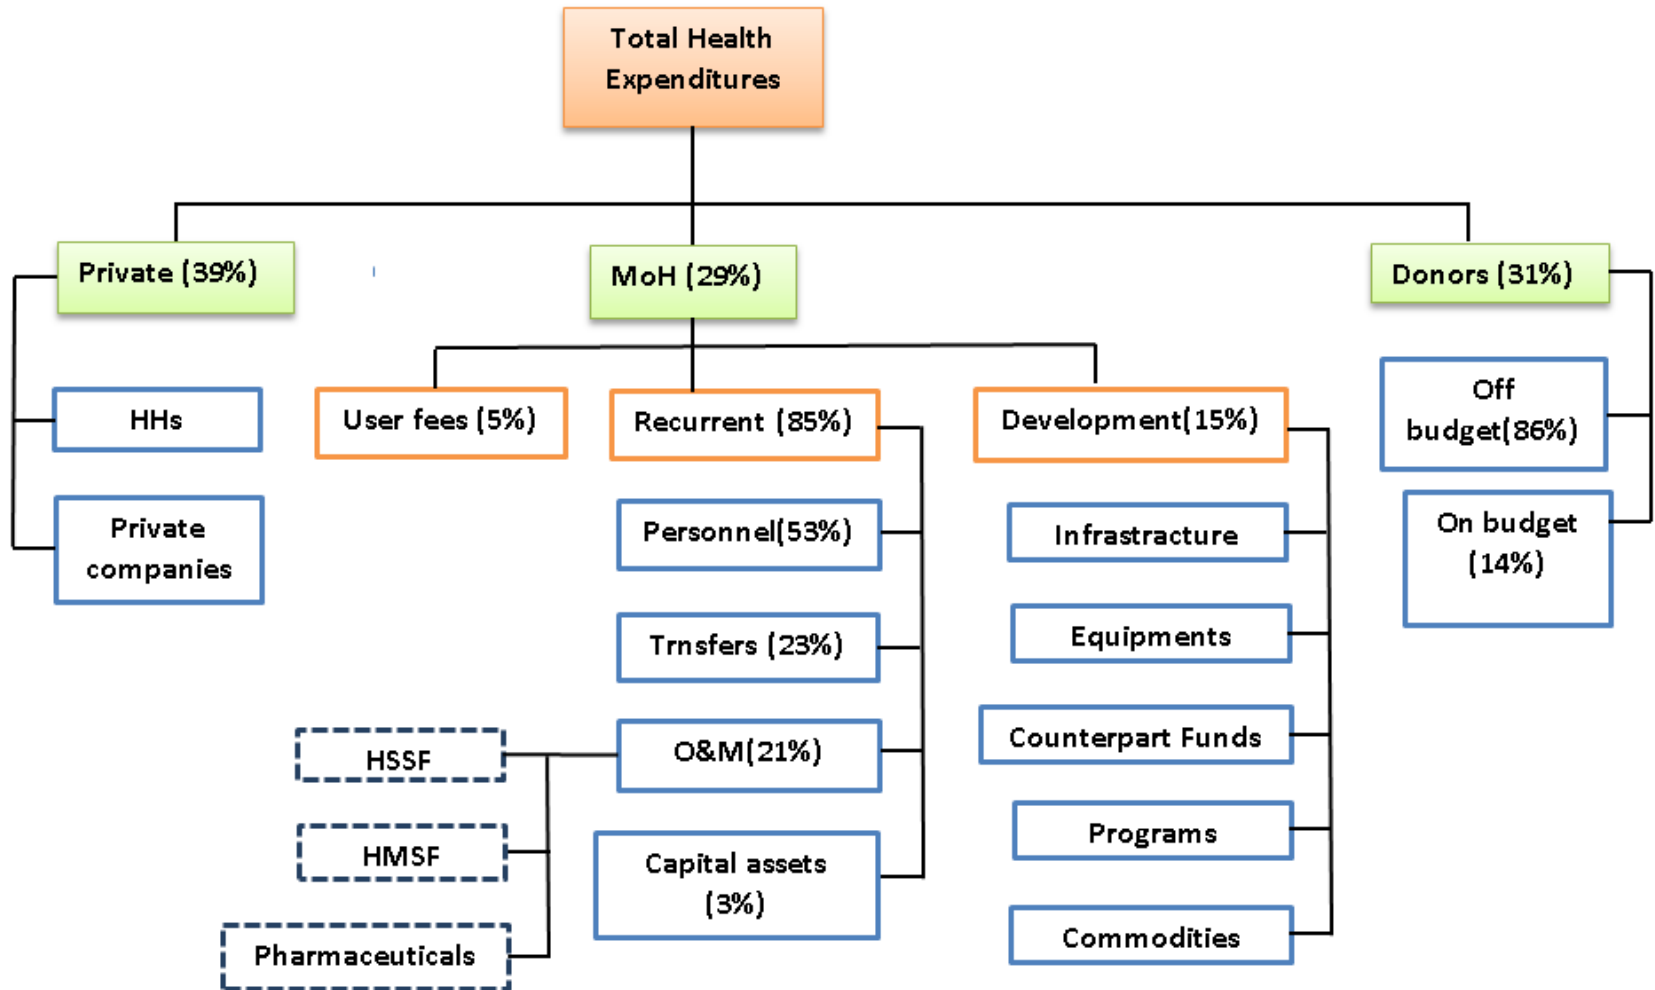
Total Health Expenditures

Private (39%)

MoH (29%)

Donors (31%)

HHs

Private companies

User fees (5%)

Recurrent (85%)

Development(15%)

Off budget(86%)

On budget (14%)

Personnel(53%)

Trnsfers (23%)

O&M(21%)

Capital assets (3%)

HSSF

HMSF

Pharmaceuticals

Infrastructure

Equipments

Counterpart Funds

Programs

Commodities